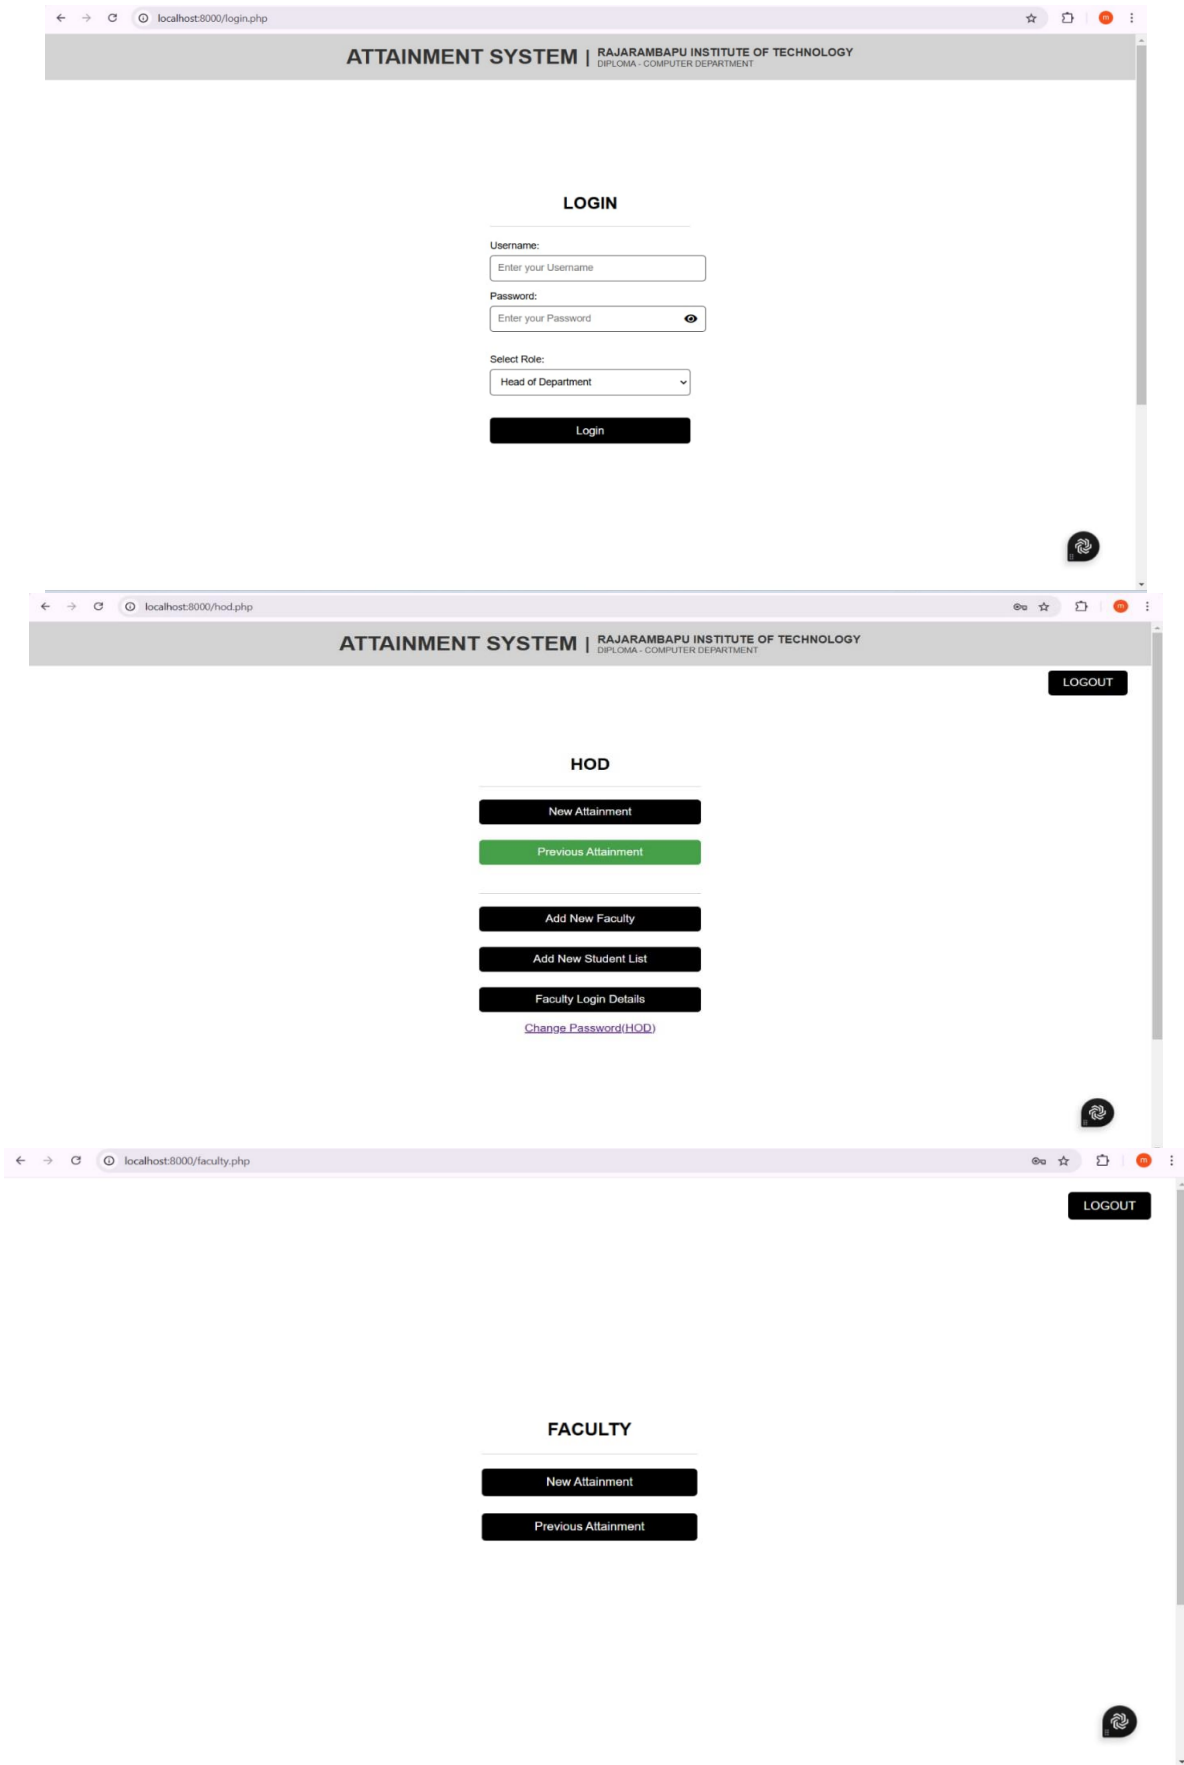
localhost:8000/login.php

ATTAINMENT SYSTEM | RAJARAMBAPU INSTITUTE OF TECHNOLOGY
DIPLOMA - COMPUTER DEPARTMENT

LOGIN

Username:
Enter your Username
Password:
Enter your Password

Select Role:
Head of Department

Login

localhost:8000/hod.php

ATTAINMENT SYSTEM | RAJARAMBAPU INSTITUTE OF TECHNOLOGY
DIPLOMA - COMPUTER DEPARTMENT

LOGOUT

HOD

New Attainment
Previous Attainment

Add New Faculty
Add New Student List
Faculty Login Details
Change Password(HOD)

localhost:8000/faculty.php

LOGOUT

FACULTY

New Attainment
Previous Attainment